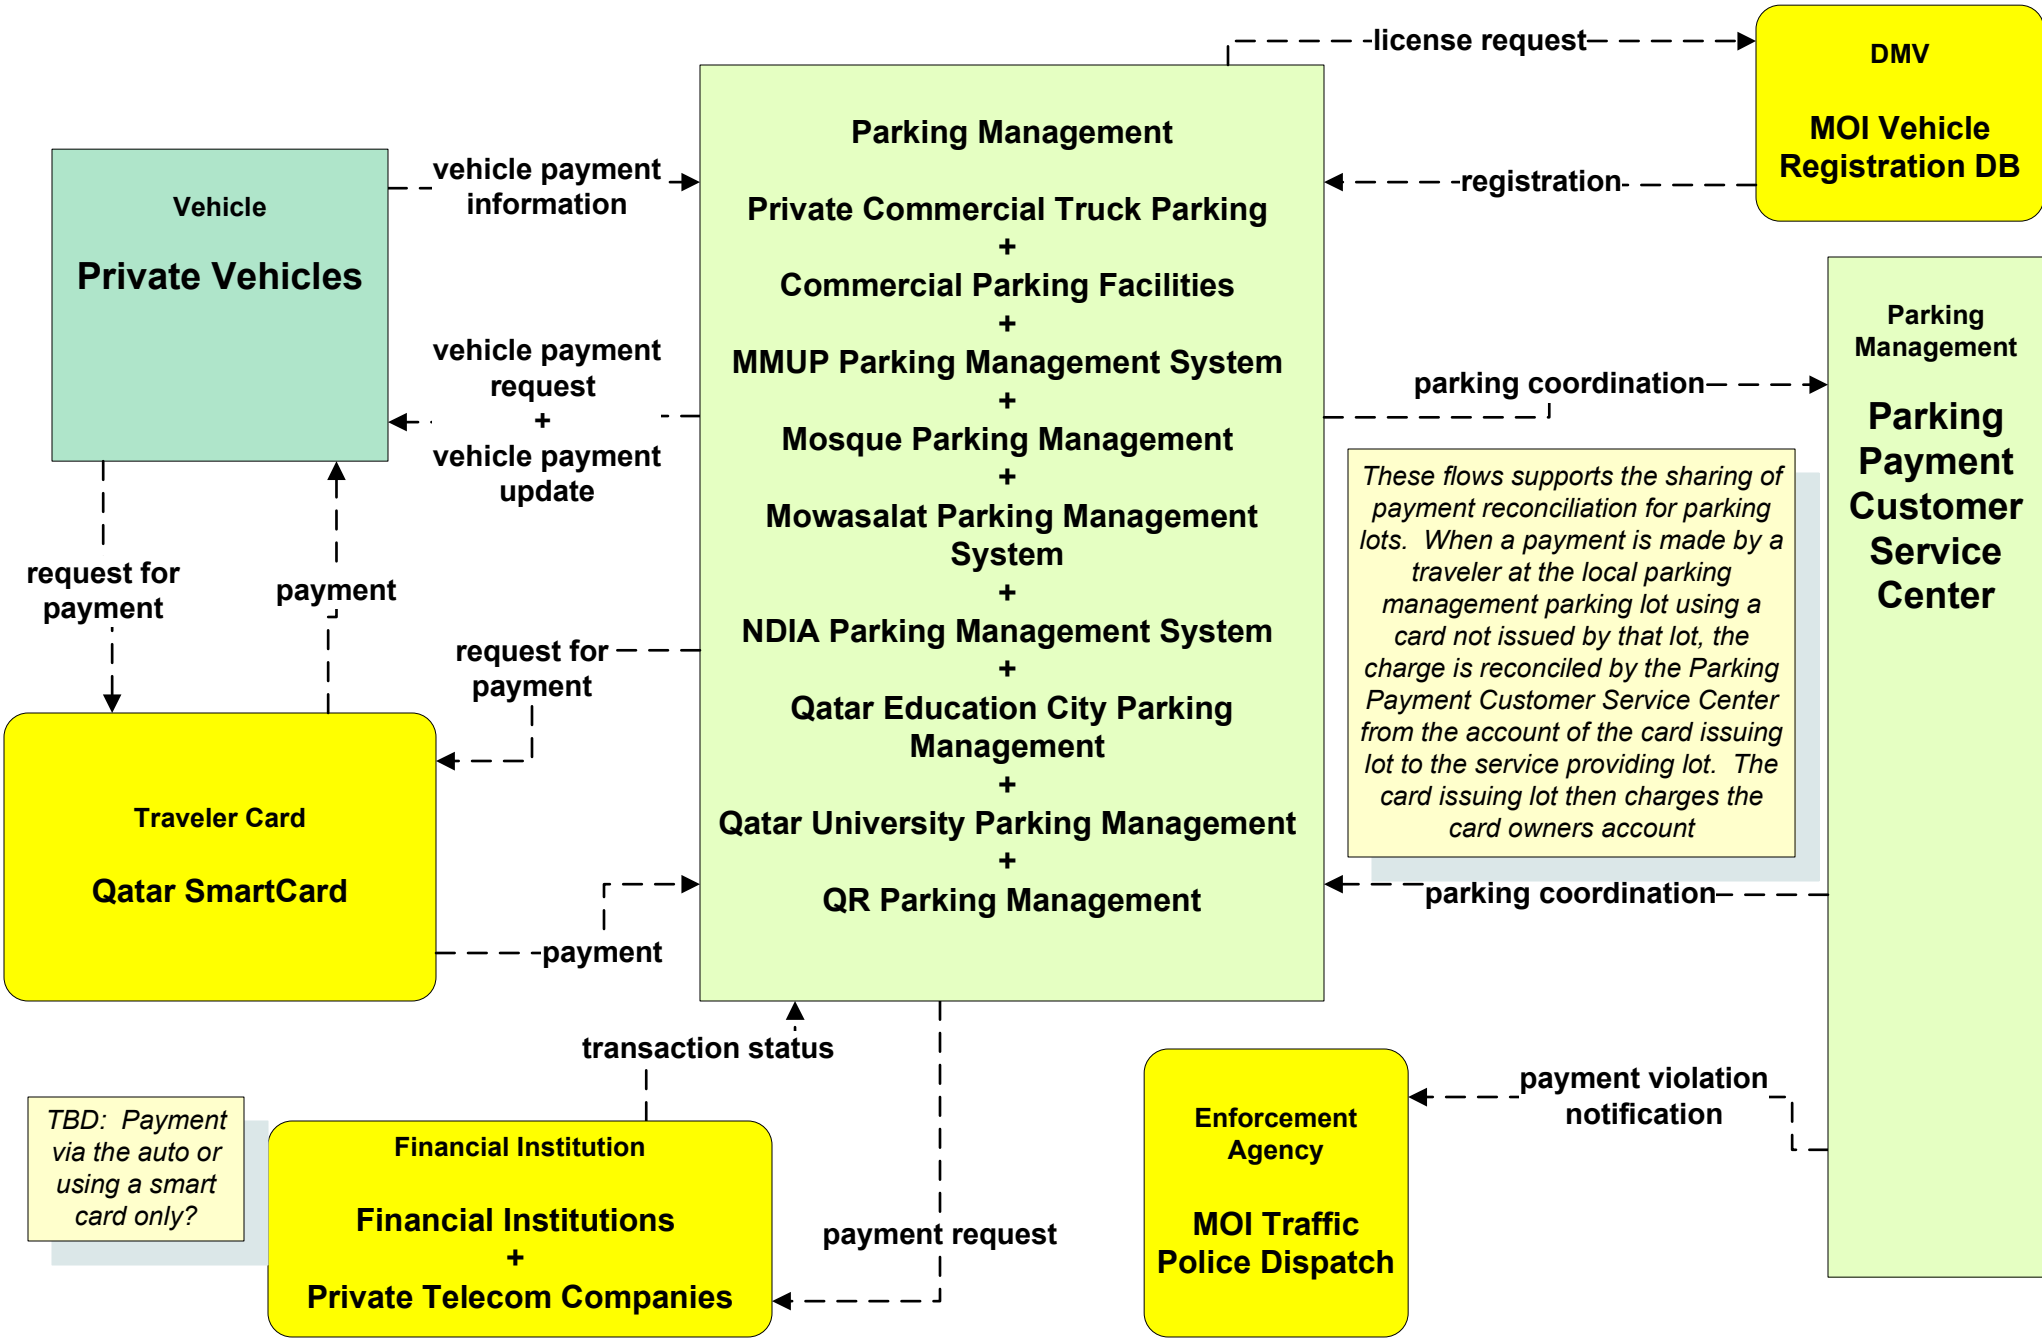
license request

DMV

MOI Vehicle Registration DB

Vehicle

Private Vehicles

vehicle payment information

Parking Management

Private Commercial Truck Parking
+
Commercial Parking Facilities
+
MMUP Parking Management System
+
Mosque Parking Management
+
Mowasalat Parking Management System
+
NDIA Parking Management System
+
Qatar Education City Parking Management
+
Qatar University Parking Management
+
QR Parking Management

registration

Parking Management

Parking Payment Customer Service Center

parking coordination

vehicle payment request
+
vehicle payment update

These flows supports the sharing of payment reconciliation for parking lots. When a payment is made by a traveler at the local parking management parking lot using a card not issued by that lot, the charge is reconciled by the Parking Payment Customer Service Center from the account of the card issuing lot to the service providing lot. The card issuing lot then charges the card owners account

request for payment

payment

request for payment

Traveler Card

Qatar SmartCard

parking coordination

payment

transaction status

TBD: Payment via the auto or using a smart card only?

Financial Institution

Financial Institutions
+
Private Telecom Companies

payment request

Enforcement Agency

MOI Traffic Police Dispatch

payment violation notification